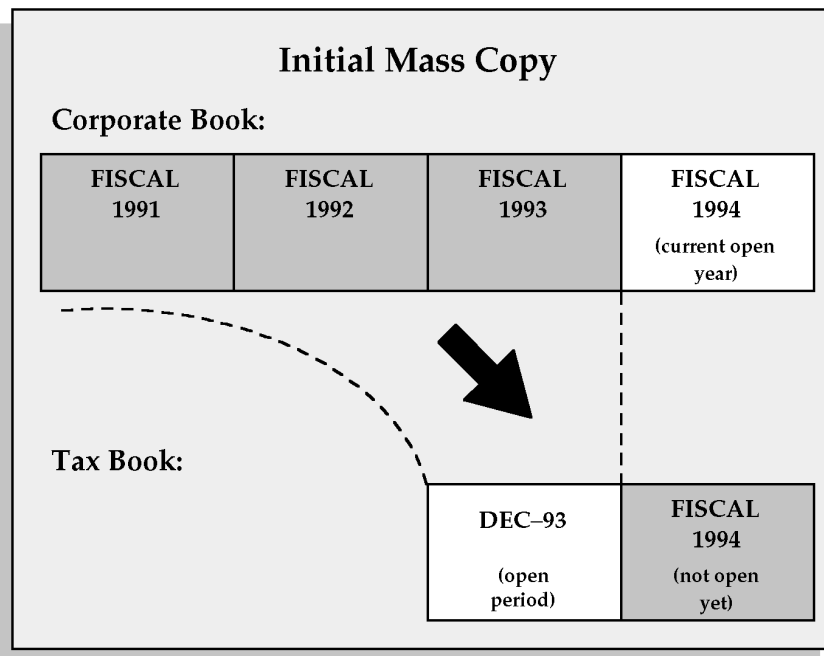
Initial Mass Copy

Corporate Book:

| FISCAL 1991 | FISCAL 1992 | FISCAL 1993 | FISCAL 1994 (current open year) |
|---|---|---|---|

Tax Book:

| DEC–93 (open period) | FISCAL 1994 (not open yet) |
|---|---|